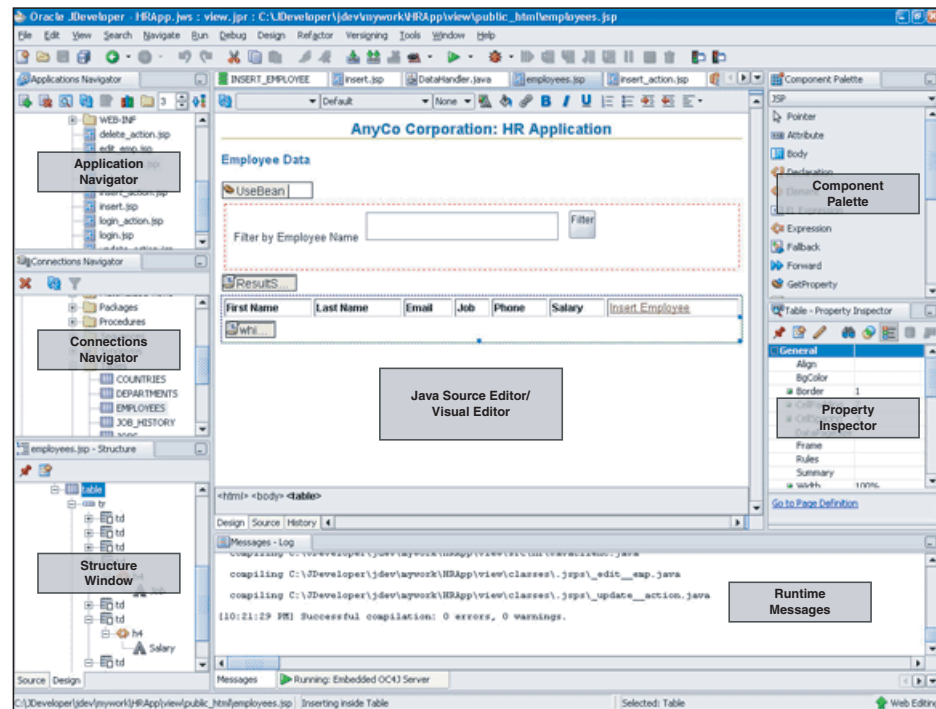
Oracle JDeveloper - HRApp.jws : view.jpr : C:\JDeveloper\jdev\mywork\HRApp\view\public_html\employees.jsp

File Edit View Search Navigate Run Debug Design Refactor Versioning Tools Window Help

Applications Navigator

WEB-INF
delete_action.jsp
edit_emp.jsp
insert_action.jsp
insert.jsp
login_action.jsp
login.jsp

Application Navigator

Connections Navigator

Packages
Procedures

Connections Navigator

COUNTRIES
DEPARTMENTS
EMPLOYEES
JOB_HISTORY

employees.jsp - Structure

table
tr
td
td
td

Structure Window

td
td
td
h4
Salary
td

Source Design

INSERT_EMPLOYEE insert.jsp DataHandler.java employees.jsp insert_action.jsp

Default None

AnyCo Corporation: HR Application

Employee Data

UseBean

Filter by Employee Name Filter

ResultS...

| First Name | Last Name | Email | Job | Phone | Salary | Insert Employee |
|---|---|---|---|---|---|---|

whi...

Java Source Editor/ Visual Editor

<html> <body> <table>

Design Source History

Messages - Log

compiling C:\JDeveloper\jdev\mywork\HRApp\view\classes\.jsps\_edit__emp.java

compiling C:\JDeveloper\jdev\mywork\HRApp\view\classes\.jsps\_update__action.java

[10:21:29 PM] Successful compilation: 0 errors, 0 warnings.

Runtime Messages

Messages Running: Embedded OC4J Server

Component Palette

JSP
Pointer
Attribute
Body
Declaration
Expression
Fallback
Forward
GetProperty

Component Palette

Table - Property Inspector

General
Align
BgColor
Border 1
Frame
Rules
Summary
Width 100%

Property Inspector

Go to Page Definition

C:\JDeveloper\jdev\mywork\HRApp\view\public_html\employees.jsp Inserting inside Table Selected: Table Web Editing